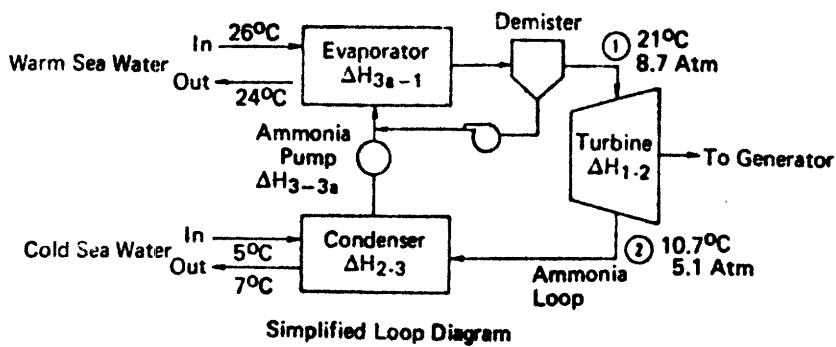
Warm Sea Water

In 26°C

Out 24°C

Evaporator $\Delta H_{3a-1}$

Demister

① 21°C 8.7 Atm

Ammonia Pump $\Delta H_{3-3a}$

Turbine $\Delta H_{1-2}$

To Generator

Cold Sea Water

In 5°C

Out 7°C

Condenser $\Delta H_{2-3}$

② 10.7°C 5.1 Atm

Ammonia Loop

Simplified Loop Diagram